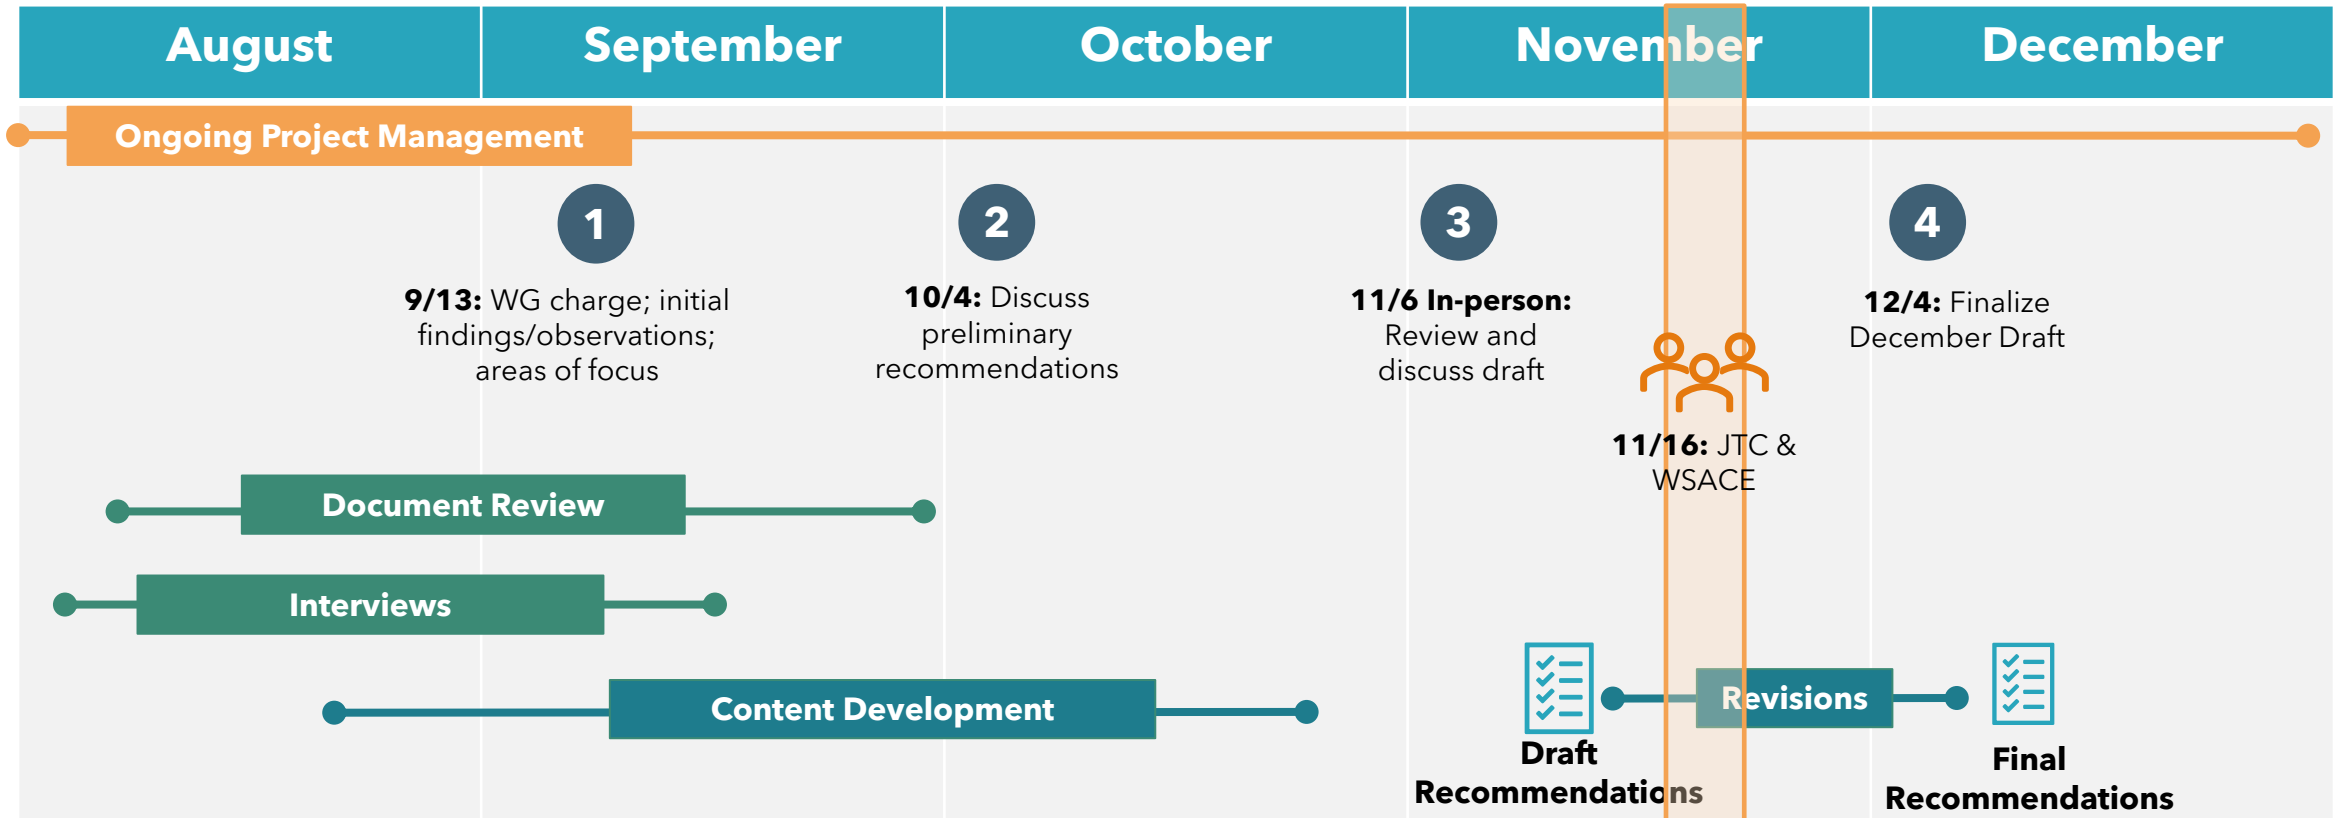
| August | September | October | November | December |
|---|---|---|---|---|

Ongoing Project Management

1

**9/13:** WG charge; initial findings/observations; areas of focus

2

**10/4:** Discuss preliminary recommendations

3

**11/6 In-person:** Review and discuss draft

4

**12/4:** Finalize December Draft

**11/16:** JTC & WSACE

Document Review

Interviews

Content Development

Revisions

Draft Recommendations

Final Recommendations